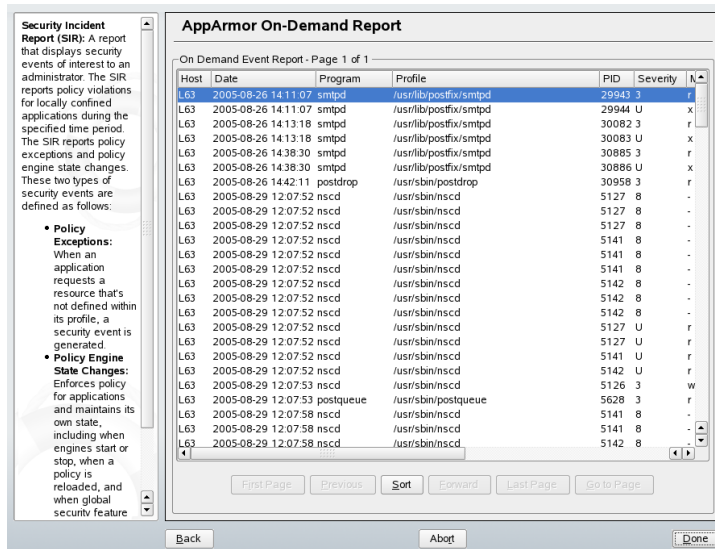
**Security Incident Report (SIR):** A report that displays security events of interest to an administrator. The SIR reports policy violations for locally confined applications during the specified time period. The SIR reports policy exceptions and policy engine state changes. These two types of security events are defined as follows:

- **Policy Exceptions:** When an application requests a resource that's not defined within its profile, a security event is generated.
- **Policy Engine State Changes:** Enforces policy for applications and maintains its own state, including when engines start or stop, when a policy is reloaded, and when global security feature

**AppArmor On-Demand Report**

On Demand Event Report - Page 1 of 1

| Host | Date | Program | Profile | PID | Severity | M |
|---|---|---|---|---|---|---|
| L63 | 2005-08-26 14:11:07 | smtpd | /usr/lib/postfix/smtpd | 29943 | 3 | r |
| L63 | 2005-08-26 14:11:07 | smtpd | /usr/lib/postfix/smtpd | 29944 | U | x |
| L63 | 2005-08-26 14:13:18 | smtpd | /usr/lib/postfix/smtpd | 30082 | 3 | r |
| L63 | 2005-08-26 14:13:18 | smtpd | /usr/lib/postfix/smtpd | 30083 | U | x |
| L63 | 2005-08-26 14:38:30 | smtpd | /usr/lib/postfix/smtpd | 30885 | 3 | r |
| L63 | 2005-08-26 14:38:30 | smtpd | /usr/lib/postfix/smtpd | 30886 | U | x |
| L63 | 2005-08-26 14:42:11 | postdrop | /usr/sbin/postdrop | 30958 | 3 | r |
| L63 | 2005-08-29 12:07:52 | nscd | /usr/sbin/nscd | 5127 | 8 | - |
| L63 | 2005-08-29 12:07:52 | nscd | /usr/sbin/nscd | 5127 | 8 | - |
| L63 | 2005-08-29 12:07:52 | nscd | /usr/sbin/nscd | 5127 | 8 | - |
| L63 | 2005-08-29 12:07:52 | nscd | /usr/sbin/nscd | 5141 | 8 | - |
| L63 | 2005-08-29 12:07:52 | nscd | /usr/sbin/nscd | 5141 | 8 | - |
| L63 | 2005-08-29 12:07:52 | nscd | /usr/sbin/nscd | 5141 | 8 | - |
| L63 | 2005-08-29 12:07:52 | nscd | /usr/sbin/nscd | 5142 | 8 | - |
| L63 | 2005-08-29 12:07:52 | nscd | /usr/sbin/nscd | 5142 | 8 | - |
| L63 | 2005-08-29 12:07:52 | nscd | /usr/sbin/nscd | 5142 | 8 | - |
| L63 | 2005-08-29 12:07:52 | nscd | /usr/sbin/nscd | 5127 | U | r |
| L63 | 2005-08-29 12:07:52 | nscd | /usr/sbin/nscd | 5127 | U | r |
| L63 | 2005-08-29 12:07:52 | nscd | /usr/sbin/nscd | 5141 | U | r |
| L63 | 2005-08-29 12:07:52 | nscd | /usr/sbin/nscd | 5142 | U | r |
| L63 | 2005-08-29 12:07:53 | nscd | /usr/sbin/nscd | 5126 | 3 | w |
| L63 | 2005-08-29 12:07:53 | postqueue | /usr/sbin/postqueue | 5628 | 3 | r |
| L63 | 2005-08-29 12:07:58 | nscd | /usr/sbin/nscd | 5141 | 8 | - |
| L63 | 2005-08-29 12:07:58 | nscd | /usr/sbin/nscd | 5141 | 8 | - |
| L63 | 2005-08-29 12:07:58 | nscd | /usr/sbin/nscd | 5142 | 8 | - |

First Page | Previous | Sort | Forward | Last Page | Go to Page

Back | Abort | Done